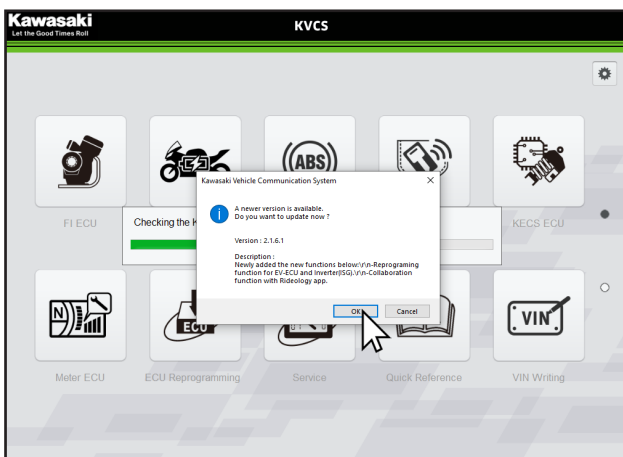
Kawasaki
Let the Good Times Roll

KVCS

FI ECU

KECS ECU

Checking the K

Kawasaki Vehicle Communication System

A newer version is available.
Do you want to update now ?

Version : 2.1.6.1

Description :
Newly added the new functions below!\r\n-Reprograming function for EV-ECU and Inverter(ISG).\r\n-Collaboration function with Rideology app.

OK

Cancel

ABS

ECU

VIN

Meter ECU

ECU Reprogramming

Service

Quick Reference

VIN Writing